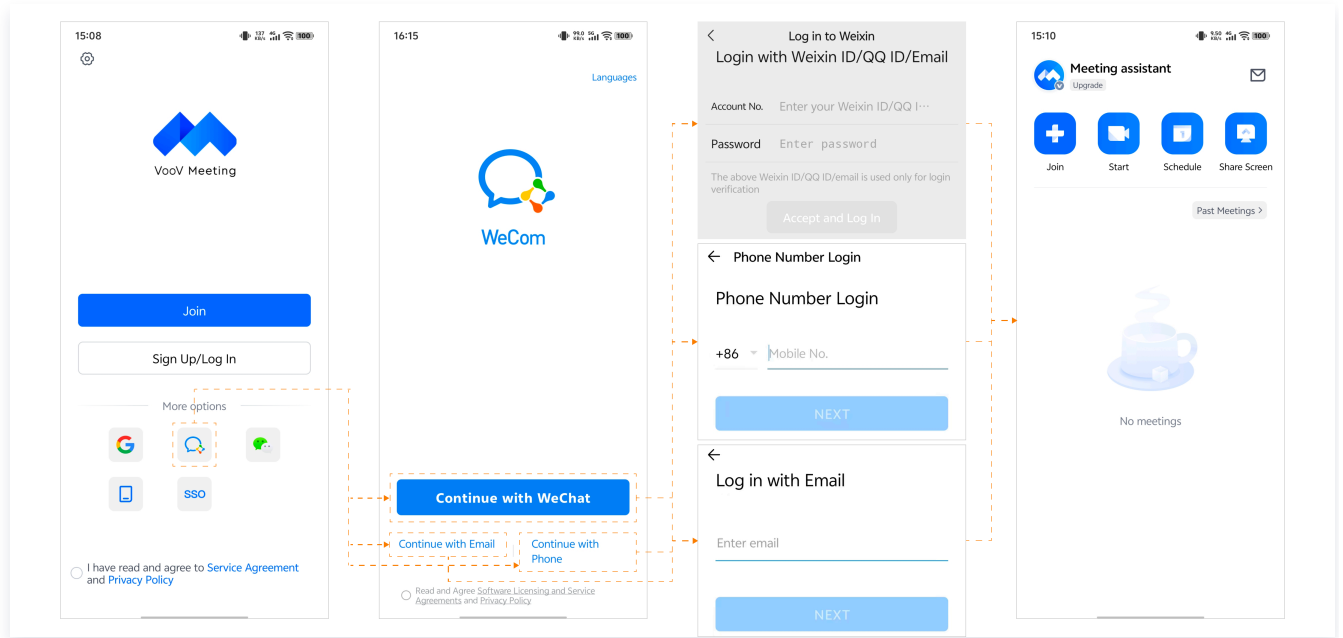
15:08

VooV Meeting

Join

Sign Up/Log In

More options

SSO

I have read and agree to Service Agreement and Privacy Policy

16:15

Languages

WeCom

Continue with WeChat

Continue with Email

Continue with Phone

Read and Agree Software Licensing and Service Agreements and Privacy Policy

Log in to Weixin

Login with Weixin ID/QQ ID/Email

Account No. Enter your Weixin ID/QQ I···

Password Enter password

The above Weixin ID/QQ ID/email is used only for login verification

Accept and Log In

Phone Number Login

Phone Number Login

+86 Mobile No.

NEXT

Log in with Email

Enter email

NEXT

15:10

Meeting assistant

Upgrade

Join

Start

Schedule

Share Screen

Past Meetings >

No meetings